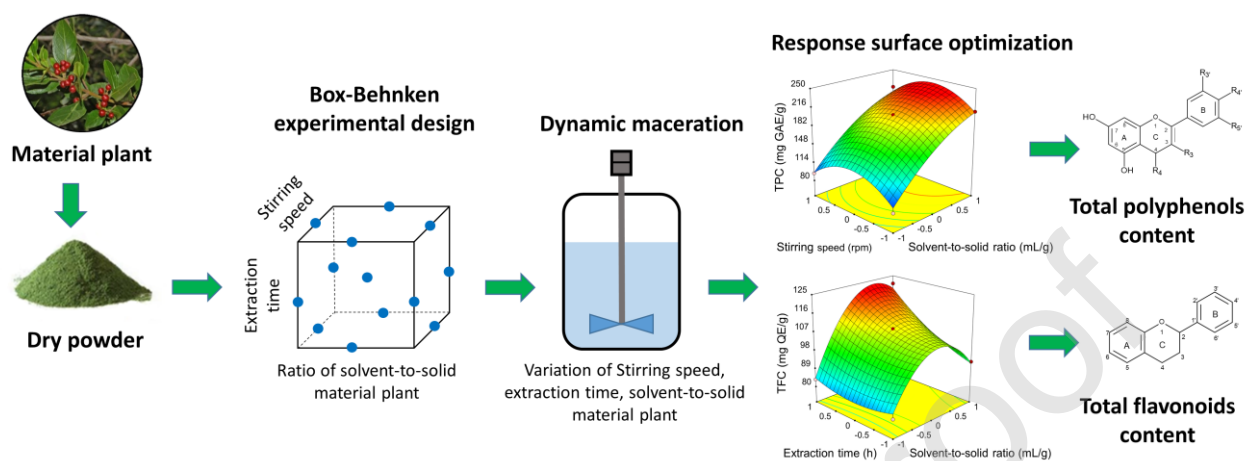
Material plant

Dry powder

Box-Behnken experimental design

Stirring speed

Extraction time

Ratio of solvent-to-solid material plant

Dynamic maceration

Variation of Stirring speed, extraction time, solvent-to-solid material plant

Response surface optimization

TPC (mg GAE/g)

250
216
182
148
114
80

1
0.5
0
-0.5
-1
-1
-0.5
0
0.5
1

Stirring speed (rpm)

Solvent-to-solid ratio (mL/g)

TFC (mg QE/g)

125
116
107
98
89
80

1
0.5
0
-0.5
-1
-1
-0.5
0
0.5
1

Extraction time (h)

Solvent-to-solid ratio (mL/g)

HO
A
C
O
1
2
3
4
OH
$R_4$
$R_3$
B
$R_3'$
$R_4'$
$R_5'$

Total polyphenols content

8
7
6
5
A
C
O
1
2
3
4
B
2'
3'
4'
5'
6'

Total flavonoids content

Proof